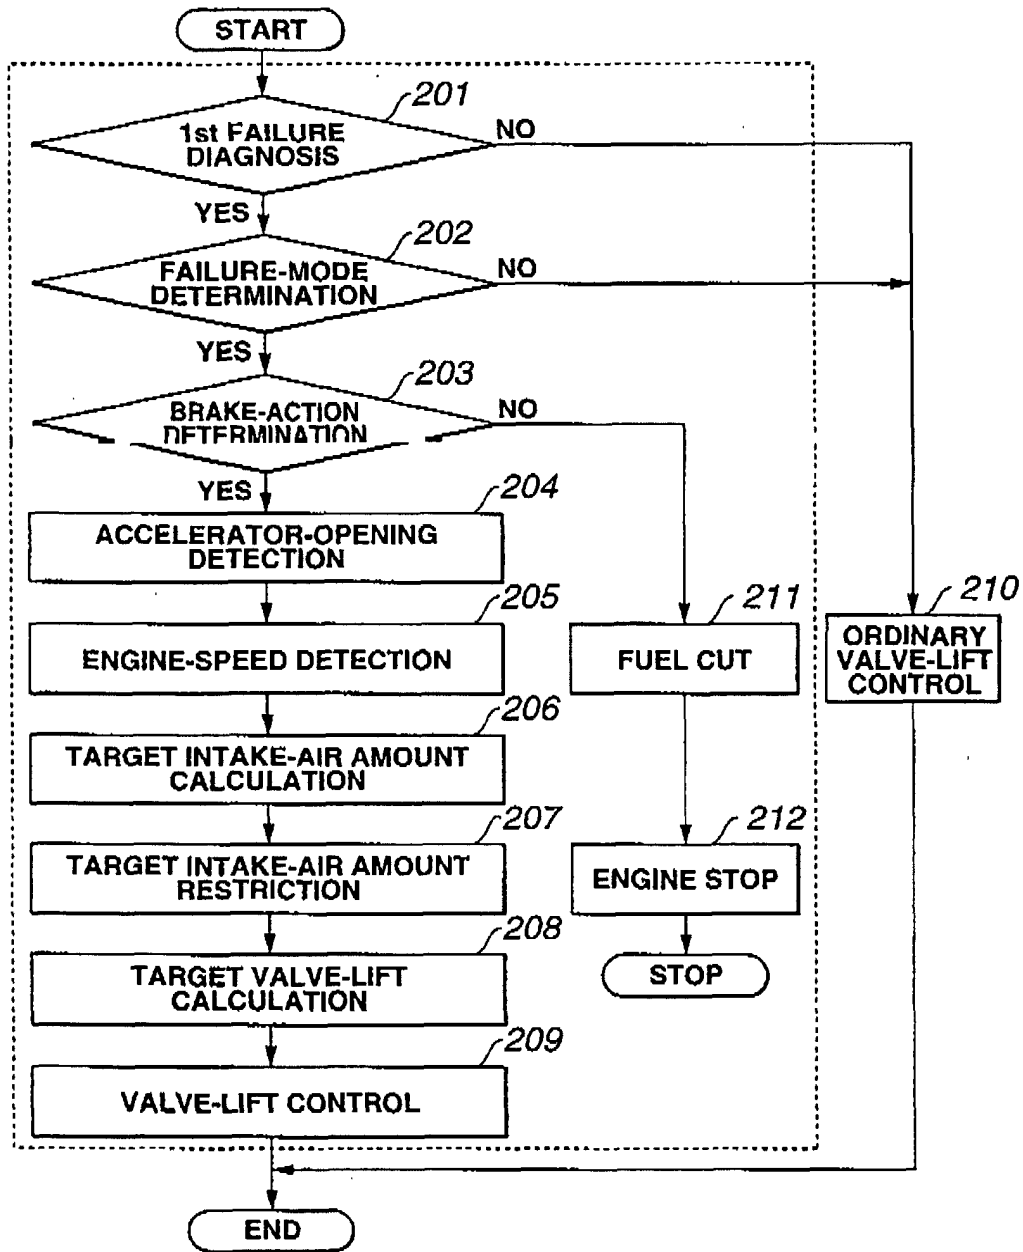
START

201
1st FAILURE DIAGNOSIS
NO
YES

202
FAILURE-MODE DETERMINATION
NO
YES

203
BRAKE-ACTION DETERMINATION
NO
YES

204
ACCELERATOR-OPENING DETECTION

205
ENGINE-SPEED DETECTION

206
TARGET INTAKE-AIR AMOUNT CALCULATION

207
TARGET INTAKE-AIR AMOUNT RESTRICTION

208
TARGET VALVE-LIFT CALCULATION

209
VALVE-LIFT CONTROL

211
FUEL CUT

212
ENGINE STOP

STOP

210
ORDINARY VALVE-LIFT CONTROL

END